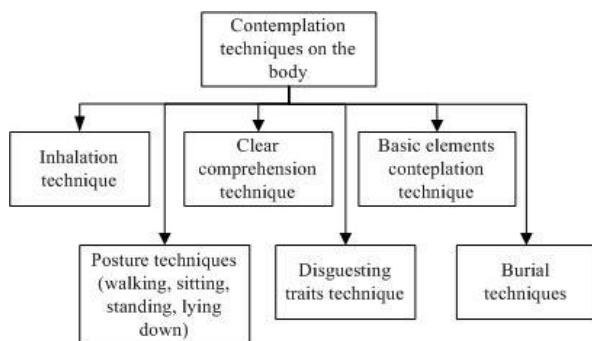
Contemplation techniques on the body

Inhalation technique

Clear comprehension technique

Basic elements conteplation technique

Posture techniques (walking, sitting, standing, lying down)

Disguesting traits technique

Burial techniques